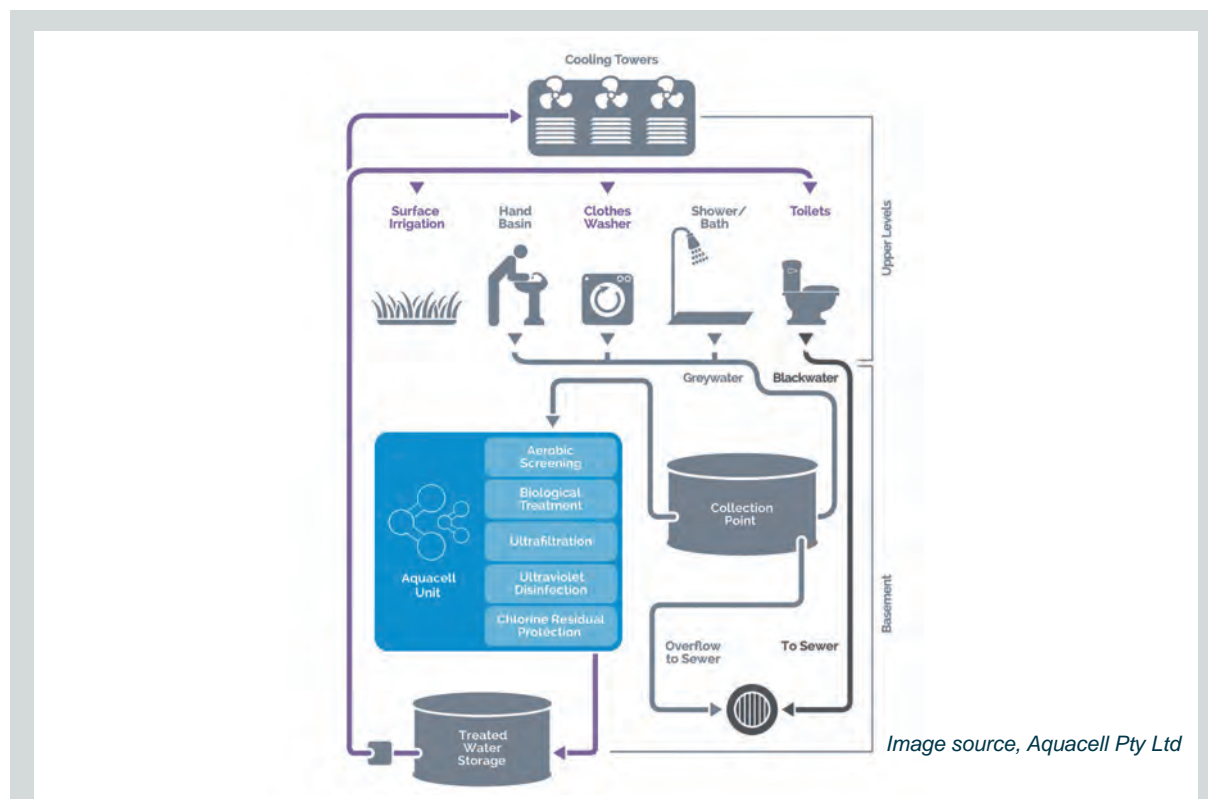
Cooling Towers

Surface Irrigation

Hand Basin

Clothes Washer

Shower/ Bath

Toilets

Upper Levels

Greywater

Blackwater

Aerobic Screening

Biological Treatment

Ultrafiltration

Ultraviolet Disinfection

Chlorine Residual Protection

Aquacell Unit

Collection Point

Basement

Overflow to Sewer

To Sewer

Treated Water Storage

Image source, Aquacell Pty Ltd